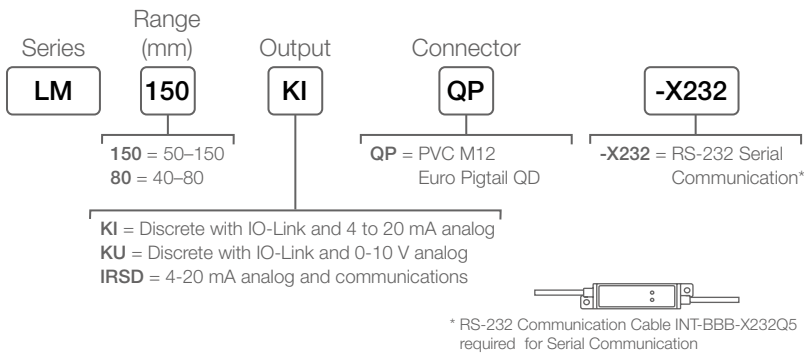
Series

Range (mm)

Output

Connector

LM

150

KI

QP

-X232

**150** = 50–150
**80** = 40–80

**QP** = PVC M12 Euro Pigtail QD

**-X232** = RS-232 Serial Communication*

**KI** = Discrete with IO-Link and 4 to 20 mA analog
**KU** = Discrete with IO-Link and 0-10 V analog
**IRSD** = 4-20 mA analog and communications

* RS-232 Communication Cable INT-BBB-X232Q5 required for Serial Communication